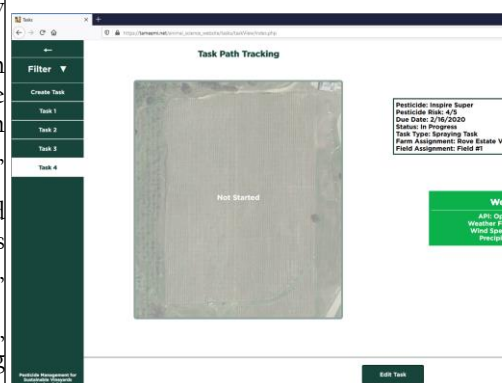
Tasks
https://farmsmrt.net/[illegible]/tasks/taskView/index.php
←
Filter ▼
Create Task
Task 1
Task 2
Task 3
Task 4
Task Path Tracking
Not Started
Pesticide: Inspire Super
Pesticide Risk: 4/5
Due Date: 2/16/2020
Status: In Progress
Task Type: Spraying Task
Farm Assignment: Rove Estate V
Field Assignment: Field #1
We
API: Op
Weather F
Wind Spe
Precipi
Edit Task
Pesticide Management for Sustainable Vineyards